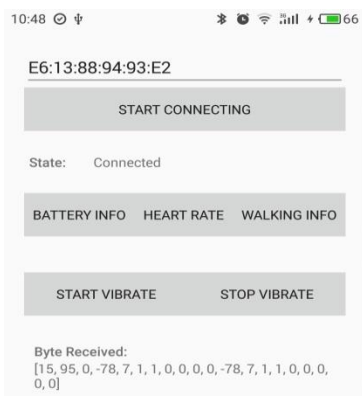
10:48 66

E6:13:88:94:93:E2

START CONNECTING

State: Connected

BATTERY INFO HEART RATE WALKING INFO

START VIBRATE STOP VIBRATE

Byte Received:
[15, 95, 0, -78, 7, 1, 1, 0, 0, 0, 0, -78, 7, 1, 1, 0, 0, 0, 0, 0]